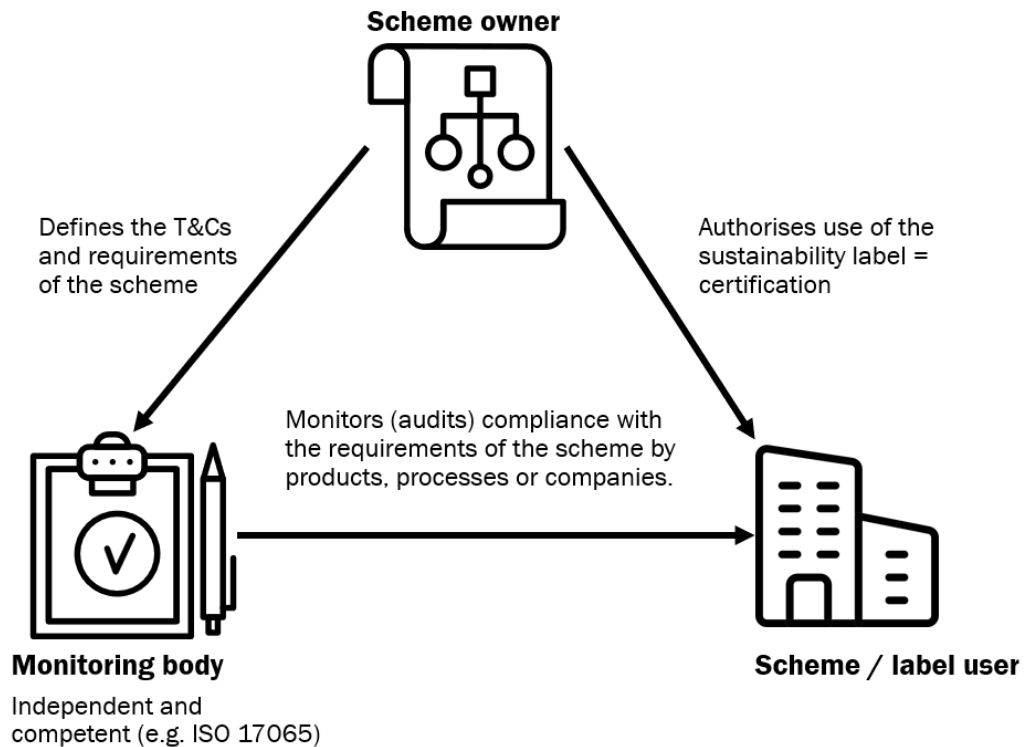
Scheme owner

Defines the T&Cs and requirements of the scheme

Authorises use of the sustainability label = certification

Monitors (audits) compliance with the requirements of the scheme by products, processes or companies.

Monitoring body

Independent and competent (e.g. ISO 17065)

Scheme / label user